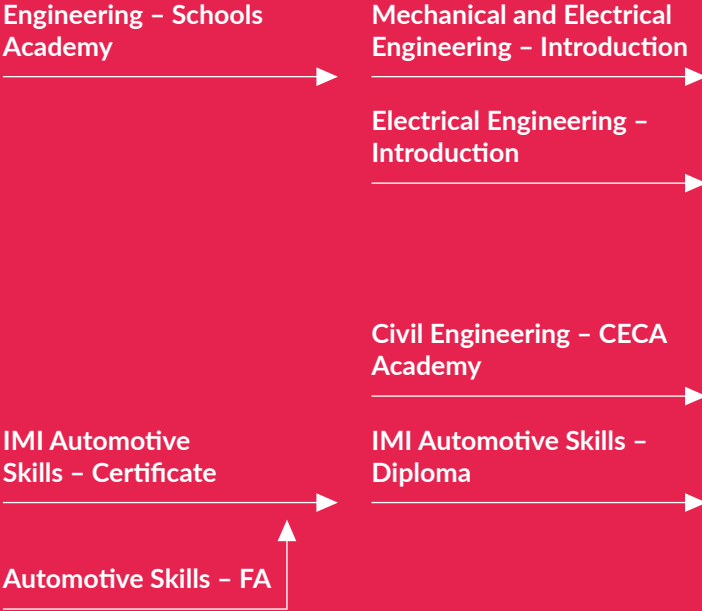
Engineering – Schools Academy

Mechanical and Electrical Engineering – Introduction

Electrical Engineering – Introduction

Civil Engineering – CECA Academy

IMI Automotive Skills – Certificate

IMI Automotive Skills – Diploma

Automotive Skills – FA